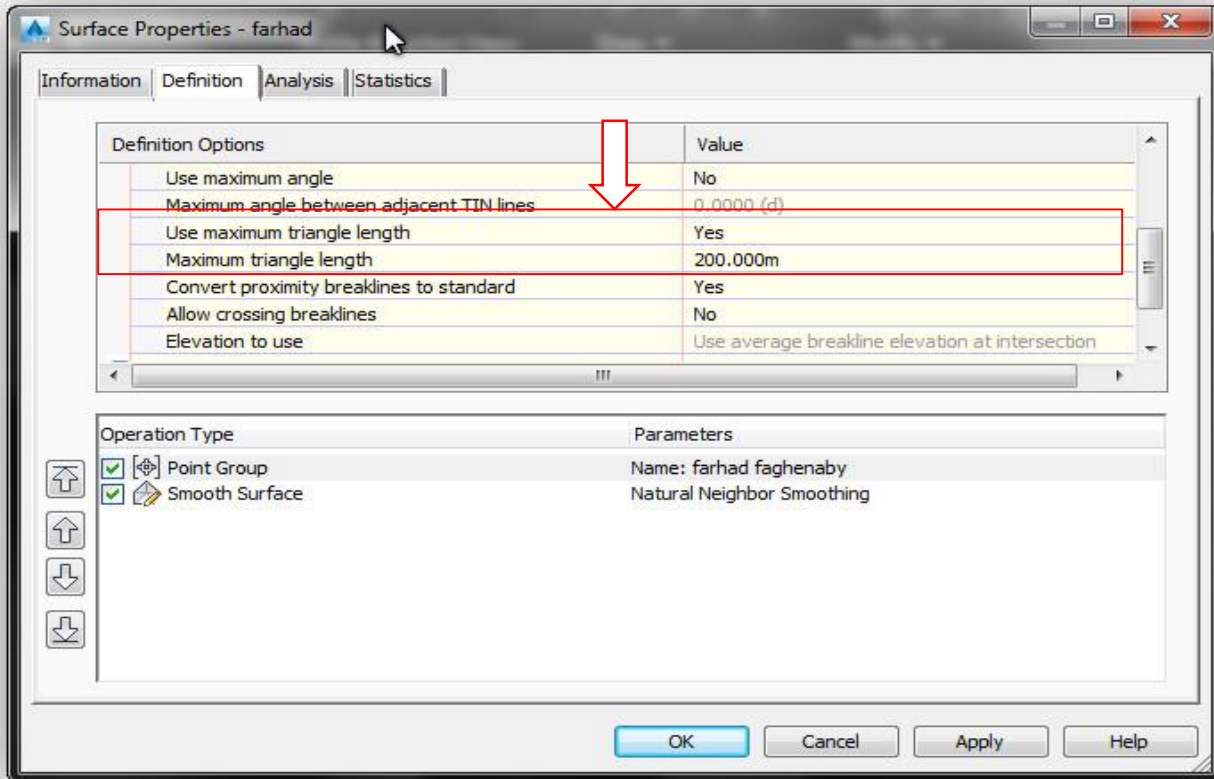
Surface Properties - farhad

Information | Definition | Analysis | Statistics

| Definition Options | Value |
|---|---|
| Use maximum angle | No |
| Maximum angle between adjacent TIN lines | 0.0000 (d) |
| Use maximum triangle length | Yes |
| Maximum triangle length | 200.000m |
| Convert proximity breaklines to standard | Yes |
| Allow crossing breaklines | No |
| Elevation to use | Use average breakline elevation at intersection |

| Operation Type | Parameters |
|---|---|
| Point Group | Name: farhad faghenaby |
| Smooth Surface | Natural Neighbor Smoothing |

OK | Cancel | Apply | Help